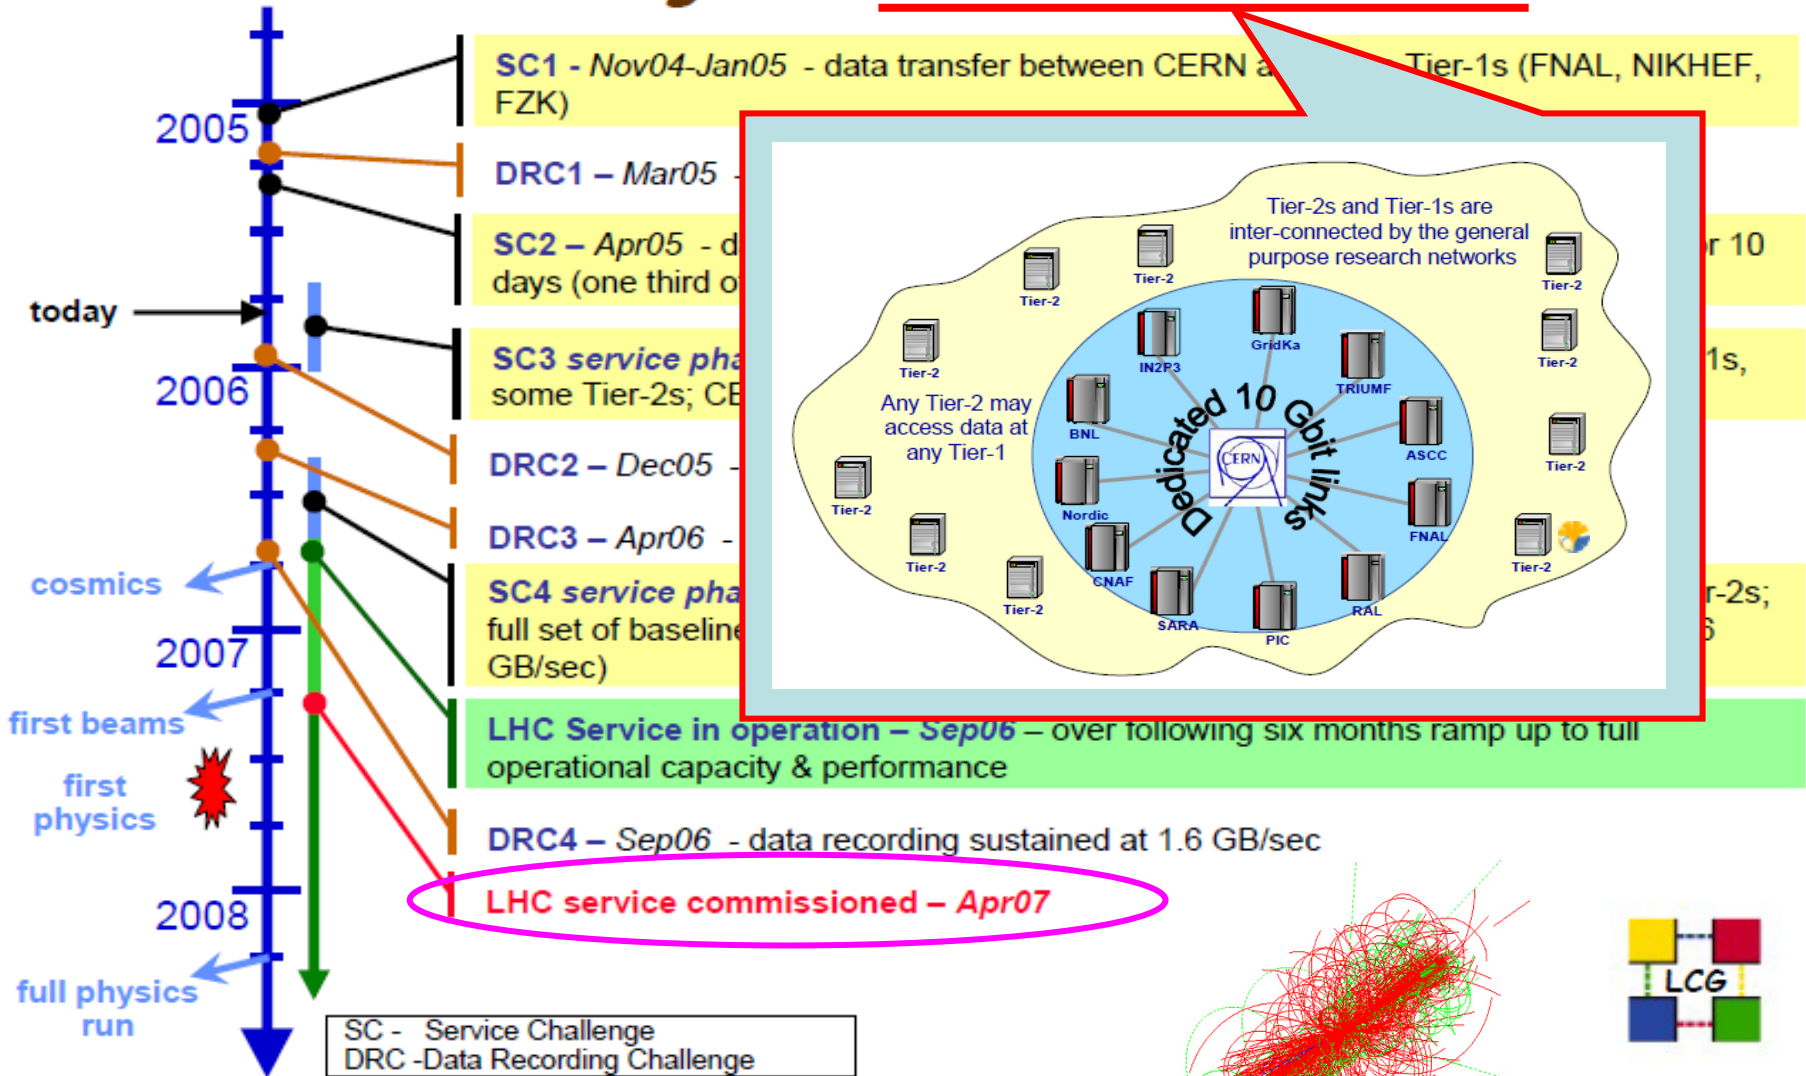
2005

today

2006

cosmics

2007

first beams

first physics

2008

full physics run

SC1 - Nov04-Jan05 - data transfer between CERN a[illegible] Tier-1s (FNAL, NIKHEF, FZK)

DRC1 – Mar05 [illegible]

SC2 – Apr05 - d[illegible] r 10 days (one third o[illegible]

SC3 service pha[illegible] 1s, some Tier-2s; CE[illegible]

DRC2 – Dec05 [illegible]

DRC3 – Apr06 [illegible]

SC4 service pha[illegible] r-2s; full set of baseline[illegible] GB/sec)

LHC Service in operation – Sep06 – over following six months ramp up to full operational capacity & performance

DRC4 – Sep06 - data recording sustained at 1.6 GB/sec

LHC service commissioned – Apr07

Tier-2s and Tier-1s are inter-connected by the general purpose research networks

Any Tier-2 may access data at any Tier-1

Dedicated 10 Gbit links

CERN

GridKa

IN2P3

TRIUMF

BNL

ASCC

Nordic

FNAL

CNAF

SARA

PIC

RAL

Tier-2

Tier-2

Tier-2

Tier-2

Tier-2

Tier-2

Tier-2

Tier-2

Tier-2

Tier-2

Tier-2

SC - Service Challenge
DRC -Data Recording Challenge

LCG